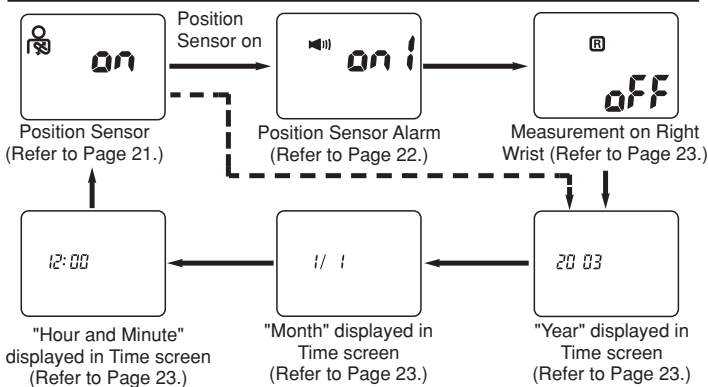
on

Position Sensor on

on 1

R

oFF

Position Sensor (Refer to Page 21.)

Position Sensor Alarm (Refer to Page 22.)

Measurement on Right Wrist (Refer to Page 23.)

12:00

1/ 1

20 03

"Hour and Minute" displayed in Time screen (Refer to Page 23.)

"Month" displayed in Time screen (Refer to Page 23.)

"Year" displayed in Time screen (Refer to Page 23.)